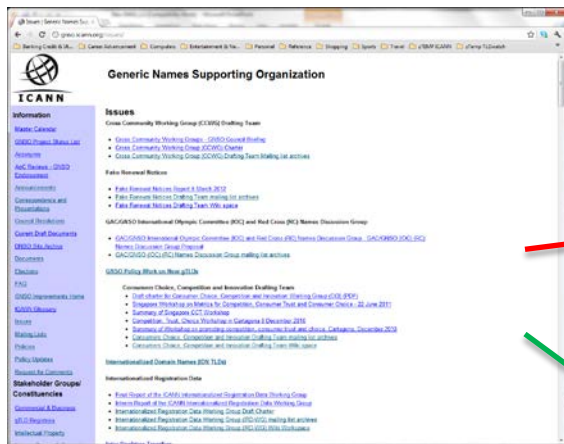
Issues | Generic Names Sup ×

gnso.icann.org/issues/

Banking Credit & Ut... Career Advancement Computers Entertainment & Fa... Personal Reference Shopping Sports Travel zTEMP ICANN zTemp TLDwatch

ICANN

Generic Names Supporting Organization

Information

Master Calendar

GNSO Project Status List

Acronyms

AoC Review - GNSO Endorsement

Announcements

Correspondence and Presentations

Council Resolutions

Current Draft Documents

GNSO Site Archive

Documents

Elections

FAQ

GNSO Improvements Home

ICANN Glossary

Issues

Mailing Lists

Policies

Policy Updates

Request for Comments

Stakeholder Groups/ Constituencies

Commercial & Business

gTLD Registries

Intellectual Property

Issues

Cross Community Working Group (CCWG) Drafting Team

Cross Community Working Groups - GNSO Council Briefing

Cross Community Working Group (CCWG) Charter

Cross Community Working Group (CCWG) Drafting Team Mailing list archives

Fake Renewal Notices

Fake Renewal Notices Report 6 March 2012

Fake Renewal Notices Drafting Team mailing list archives

Fake Renewal Notices Drafting Team Wiki space

GAC/GNSO International Olympic Committee (IOC) and Red Cross (RC) Names Discussion Group

GAC/GNSO International Olympic Committee (IOC) and Red Cross (RC) Names Discussion Group - GAC/GNSO (IOC) (RC) Names Discussion Group Proposal

GAC/GNSO (IOC) (RC) Names Discussion Group mailing list archives

GNSO Policy Work on New gTLDs

Consumer Choice, Competition and Innovation Drafting Team

Draft charter for Consumer Choice, Competition and Innovation Working Group (CCI) (PDF)

Singapore Workshop on Metrics for Competition, Consumer Trust and Consumer Choice - 22 June 2011

Summary of Singapore CCT Workshop

Competition, Trust, Choice Workshop in Cartagena 8 December 2010

Summary of Workshop on promoting competition, consumer trust and choice, Cartagena, December 2010

Consumer Choice, Competition and Innovation Drafting Team mailing list archives

Consumer Choice, Competition and Innovation Drafting Team Wiki space

Internationalized Domain Names (IDN TLDs)

Internationalized Registration Data

Final Report of the ICANN Internationalized Registration Data Working Group

Interim Report of the ICANN Internationalized Registration Data Working Group

Internationalized Registration Data Working Group Draft Charter

Internationalized Registration Data Working Group (IRD-WG) mailing list archives

Internationalized Registration Data Working Group (IRD-WG) Wiki Workspace

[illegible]